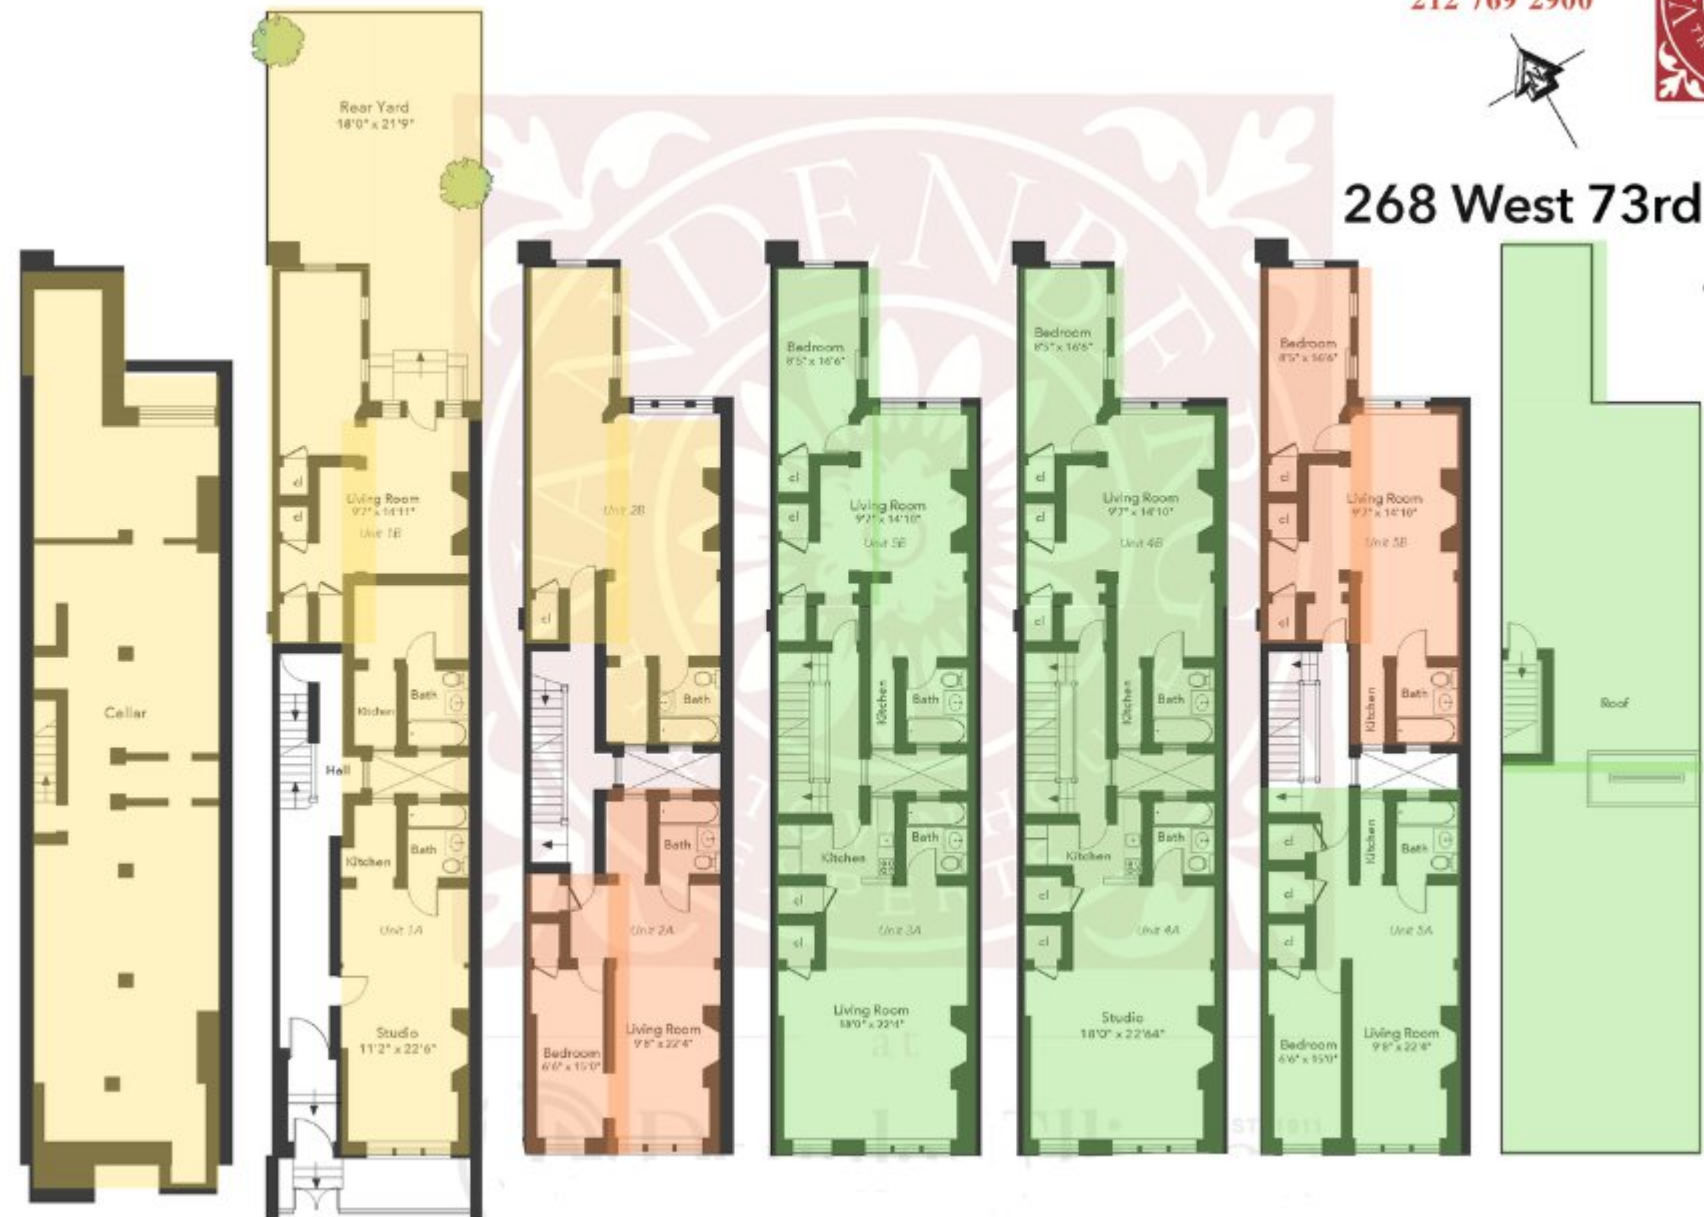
212 769 2900

268 West 73rd

Rear Yard
18'0" x 21'9"

Cellar

Living Room
9'7" x 14'11"
Unit 1B

cl

cl

Kitchen

Bath

Hall

Kitchen

Bath

Unit 1A

Studio
11'2" x 22'6"

Unit 2B

cl

Bath

Bath

Unit 2A

Bedroom
6'6" x 15'0"

Living Room
9'8" x 22'4"

Bedroom
8'5" x 16'6"

Living Room
9'7" x 14'10"
Unit 5B

cl

cl

cl

Kitchen

Bath

Bath

Kitchen

cl

cl

Unit 3A

Living Room
18'0" x 22'4"

Bedroom
8'5" x 16'6"

Living Room
9'7" x 14'10"
Unit 4B

cl

cl

cl

Kitchen

Bath

Bath

Kitchen

cl

cl

Unit 4A

Studio
18'0" x 22'64"

Bedroom
8'5" x 16'6"

Living Room
9'7" x 14'10"
Unit 5B

cl

cl

cl

Kitchen

Bath

Kitchen

Bath

cl

cl

cl

Unit 5A

Bedroom
6'6" x 15'0"

Living Room
9'8" x 22'4"

Roof